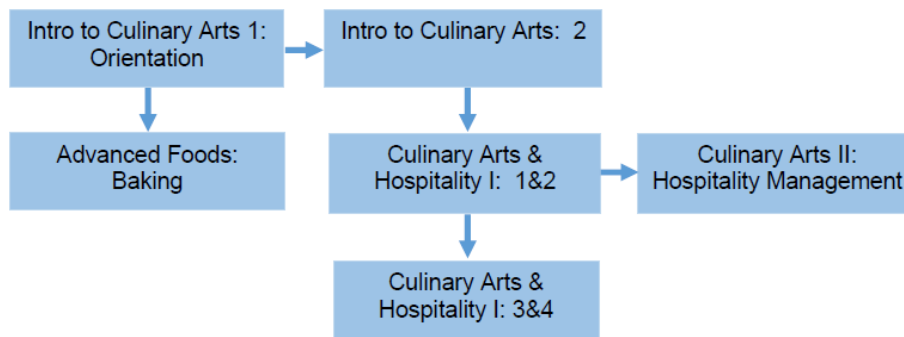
Intro to Culinary Arts 1: Orientation

Intro to Culinary Arts: 2

Advanced Foods: Baking

Culinary Arts & Hospitality I: 1&2

Culinary Arts II: Hospitality Management

Culinary Arts & Hospitality I: 3&4